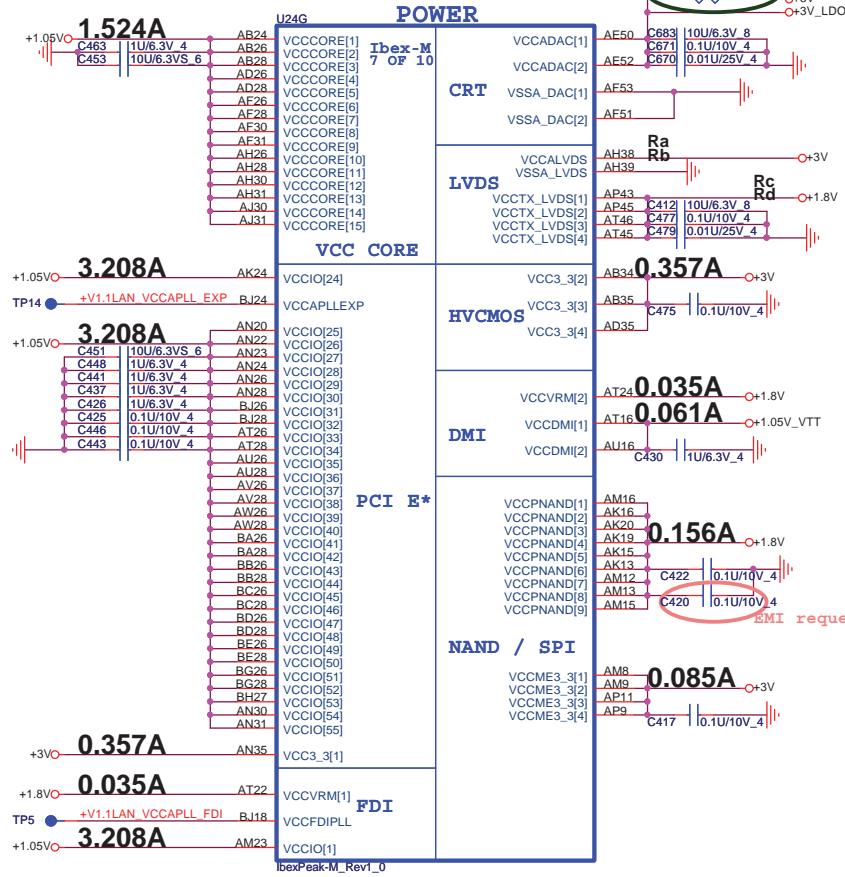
+3V_LDO
POWER
U24G
Ibex-M
7 OF 10
+1.05V
1.524A
C463 1U/6.3V_4
C453 10U/6.3VS_6
AB24 VCCCORE[1]
AB26 VCCCORE[2]
AB28 VCCCORE[3]
AD26 VCCCORE[4]
AD28 VCCCORE[5]
AF26 VCCCORE[6]
AF28 VCCCORE[7]
AF30 VCCCORE[8]
AF31 VCCCORE[9]
AH26 VCCCORE[10]
AH28 VCCCORE[11]
AH30 VCCCORE[12]
AH31 VCCCORE[13]
AJ30 VCCCORE[14]
AJ31 VCCCORE[15]
VCC CORE
CRT
VCCADAC[1] AE50
VCCADAC[2] AE52
VSSA_DAC[1] AF53
VSSA_DAC[2] AF51
C683 10U/6.3V_8
C671 0.1U/10V_4
C670 0.01U/25V_4
LVDS
VCCALVDS AH38
VSSA_LVDS AH39
Ra
Rb
+3V
VCCTX_LVDS[1] AP43
VCCTX_LVDS[2] AP45
VCCTX_LVDS[3] AT46
VCCTX_LVDS[4] AT45
Rc
Rd
+1.8V
C412 10U/6.3V_8
C477 0.1U/10V_4
C479 0.01U/25V_4
+1.05V
3.208A
AK24 VCCIO[24]
TP14
+V1.1LAN_VCCAPLL_EXP
BJ24 VCCAPLLEXP
HVCMOS
VCC3_3[2] AB34
VCC3_3[3] AB35
VCC3_3[4] AD35
0.357A
+3V
C475 0.1U/10V_4
3.208A
+1.05V
C451 10U/6.3VS_6
C448 1U/6.3V_4
C441 1U/6.3V_4
C437 1U/6.3V_4
C426 1U/6.3V_4
C425 0.1U/10V_4
C446 0.1U/10V_4
C443 0.1U/10V_4
AN20 VCCIO[25]
AN22 VCCIO[26]
AN23 VCCIO[27]
AN24 VCCIO[28]
AN26 VCCIO[29]
AN28 VCCIO[30]
BJ26 VCCIO[31]
BJ28 VCCIO[32]
AT26 VCCIO[33]
AT28 VCCIO[34]
AU26 VCCIO[35]
AU28 VCCIO[36]
AV26 VCCIO[37]
AV28 VCCIO[38]
AW26 VCCIO[39]
AW28 VCCIO[40]
BA26 VCCIO[41]
BA28 VCCIO[42]
BB26 VCCIO[43]
BB28 VCCIO[44]
BC26 VCCIO[45]
BC28 VCCIO[46]
BD26 VCCIO[47]
BD28 VCCIO[48]
BE26 VCCIO[49]
BE28 VCCIO[50]
BG26 VCCIO[51]
BG28 VCCIO[52]
BH27 VCCIO[53]
AN30 VCCIO[54]
AN31 VCCIO[55]
PCI E*
DMI
VCCVRM[2] AT24
0.035A
+1.8V
VCCDMI[1] AT16
0.061A
+1.05V_VTT
VCCDMI[2] AU16
C430 1U/6.3V_4
VCCPNAND[1] AM16
VCCPNAND[2] AK16
VCCPNAND[3] AK20
VCCPNAND[4] AK19
VCCPNAND[5] AK15
VCCPNAND[6] AK13
VCCPNAND[7] AM12
VCCPNAND[8] AM13
VCCPNAND[9] AM15
0.156A
+1.8V
C422 0.1U/10V_4
C420 0.1U/10V_4
EMI reque
NAND / SPI
VCCME3_3[1] AM8
VCCME3_3[2] AM9
VCCME3_3[3] AP11
VCCME3_3[4] AP9
0.085A
+3V
C417 0.1U/10V_4
+3V
0.357A
AN35 VCC3_3[1]
+1.8V
0.035A
AT22 VCCVRM[1]
FDI
TP5
+V1.1LAN_VCCAPLL_FDI
BJ18 VCCFDIPLL
+1.05V
3.208A
AM23 VCCIO[1]
IbexPeak-M_Rev1_0